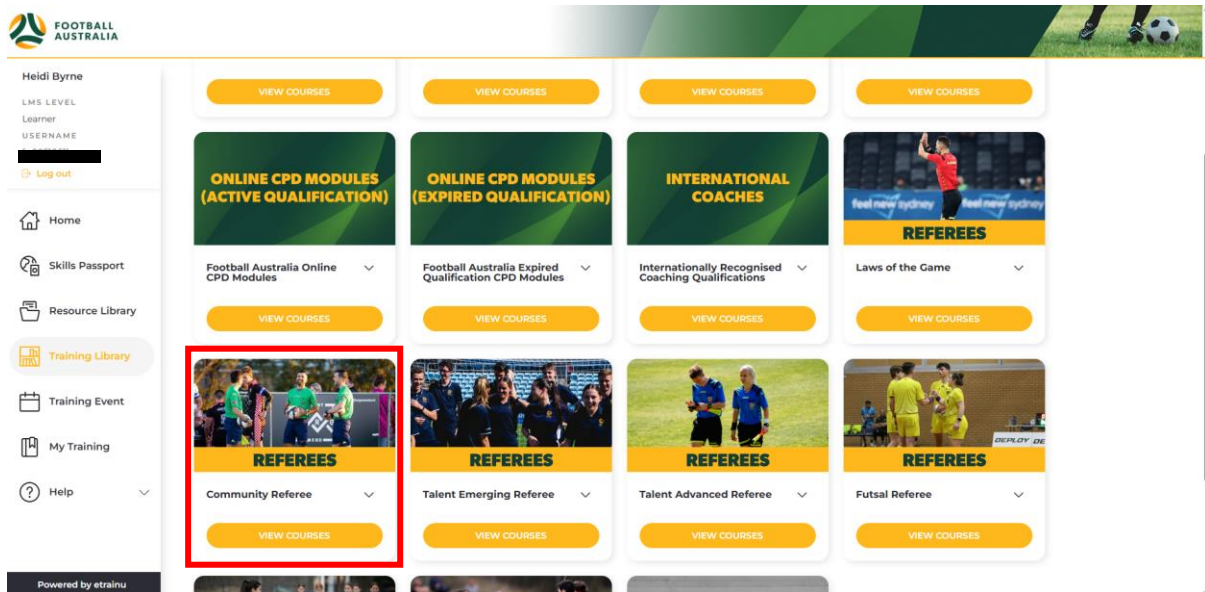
FOOTBALL AUSTRALIA

Heidi Byrne
LMS LEVEL
Learner
USERNAME
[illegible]
Log out

Home
Skills Passport
Resource Library
Training Library
Training Event
My Training
Help

Powered by etrainu

VIEW COURSES
VIEW COURSES
VIEW COURSES
VIEW COURSES

ONLINE CPD MODULES (ACTIVE QUALIFICATION)
Football Australia Online CPD Modules
VIEW COURSES

ONLINE CPD MODULES (EXPIRED QUALIFICATION)
Football Australia Expired Qualification CPD Modules
VIEW COURSES

INTERNATIONAL COACHES
Internationally Recognised Coaching Qualifications
VIEW COURSES

feel new sydney feel new sydney
REFEREES
Laws of the Game
VIEW COURSES

REFEREES
Community Referee
VIEW COURSES

REFEREES
Talent Emerging Referee
VIEW COURSES

REFEREES
Talent Advanced Referee
VIEW COURSES

DEPLOY DE
REFEREES
Futsal Referee
VIEW COURSES